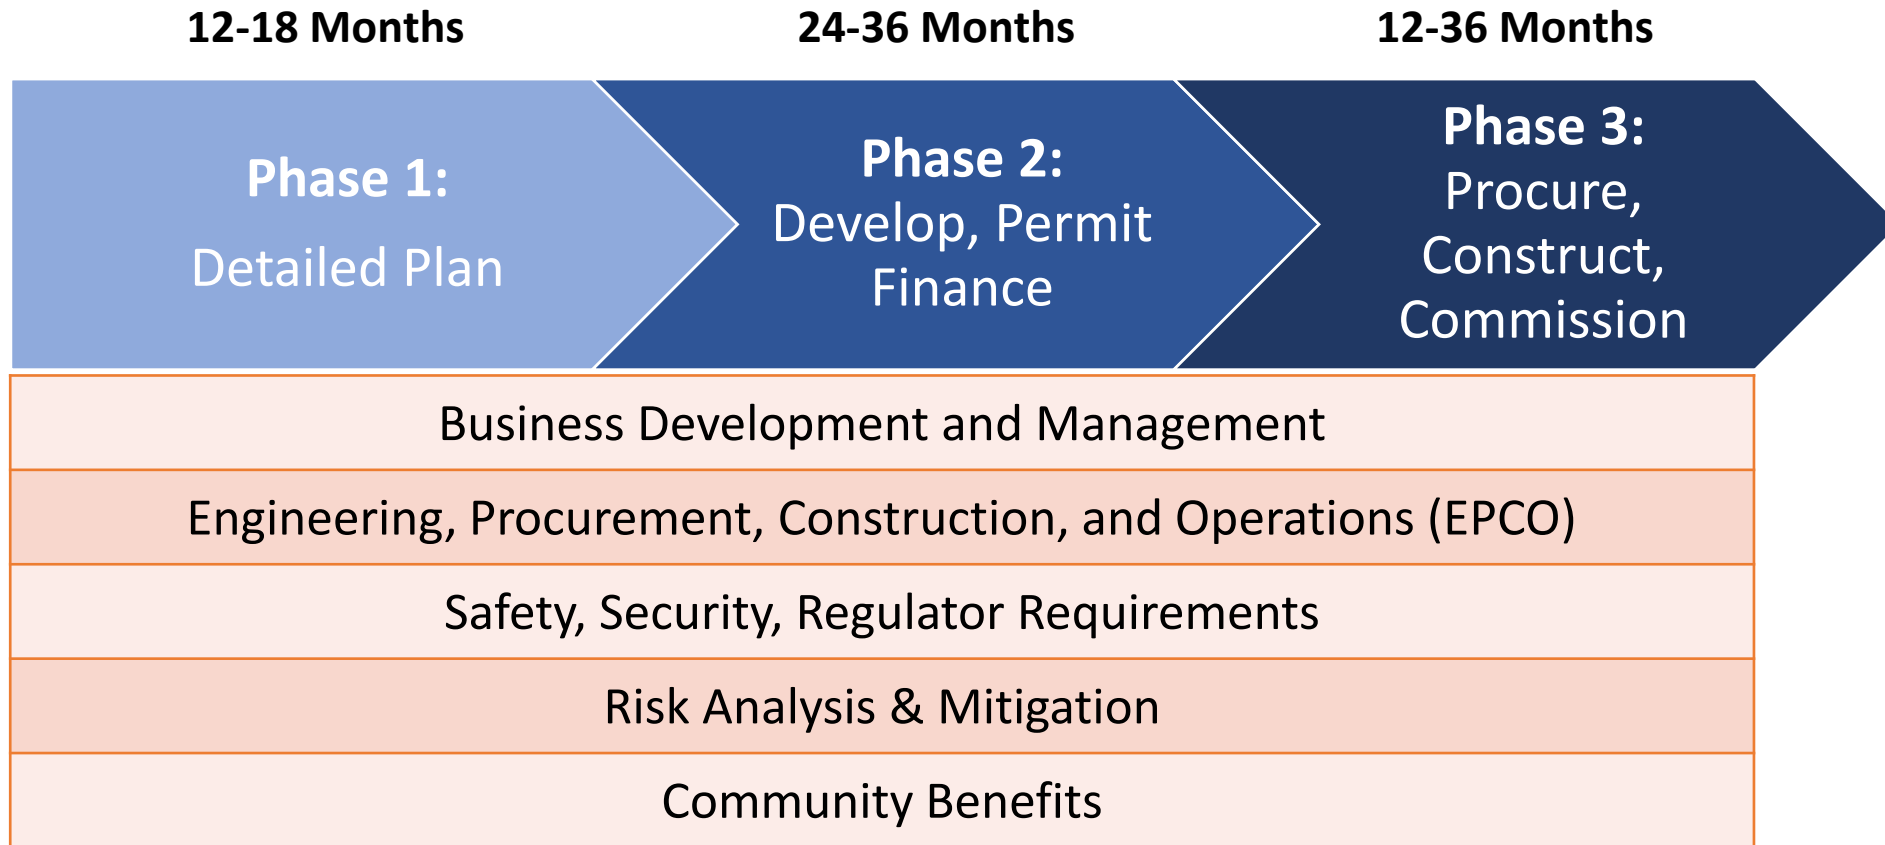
12-18 Months

24-36 Months

12-36 Months

Phase 1:
Detailed Plan

Phase 2:
Develop, Permit
Finance

Phase 3:
Procure,
Construct,
Commission

Business Development and Management

Engineering, Procurement, Construction, and Operations (EPCO)

Safety, Security, Regulator Requirements

Risk Analysis & Mitigation

Community Benefits